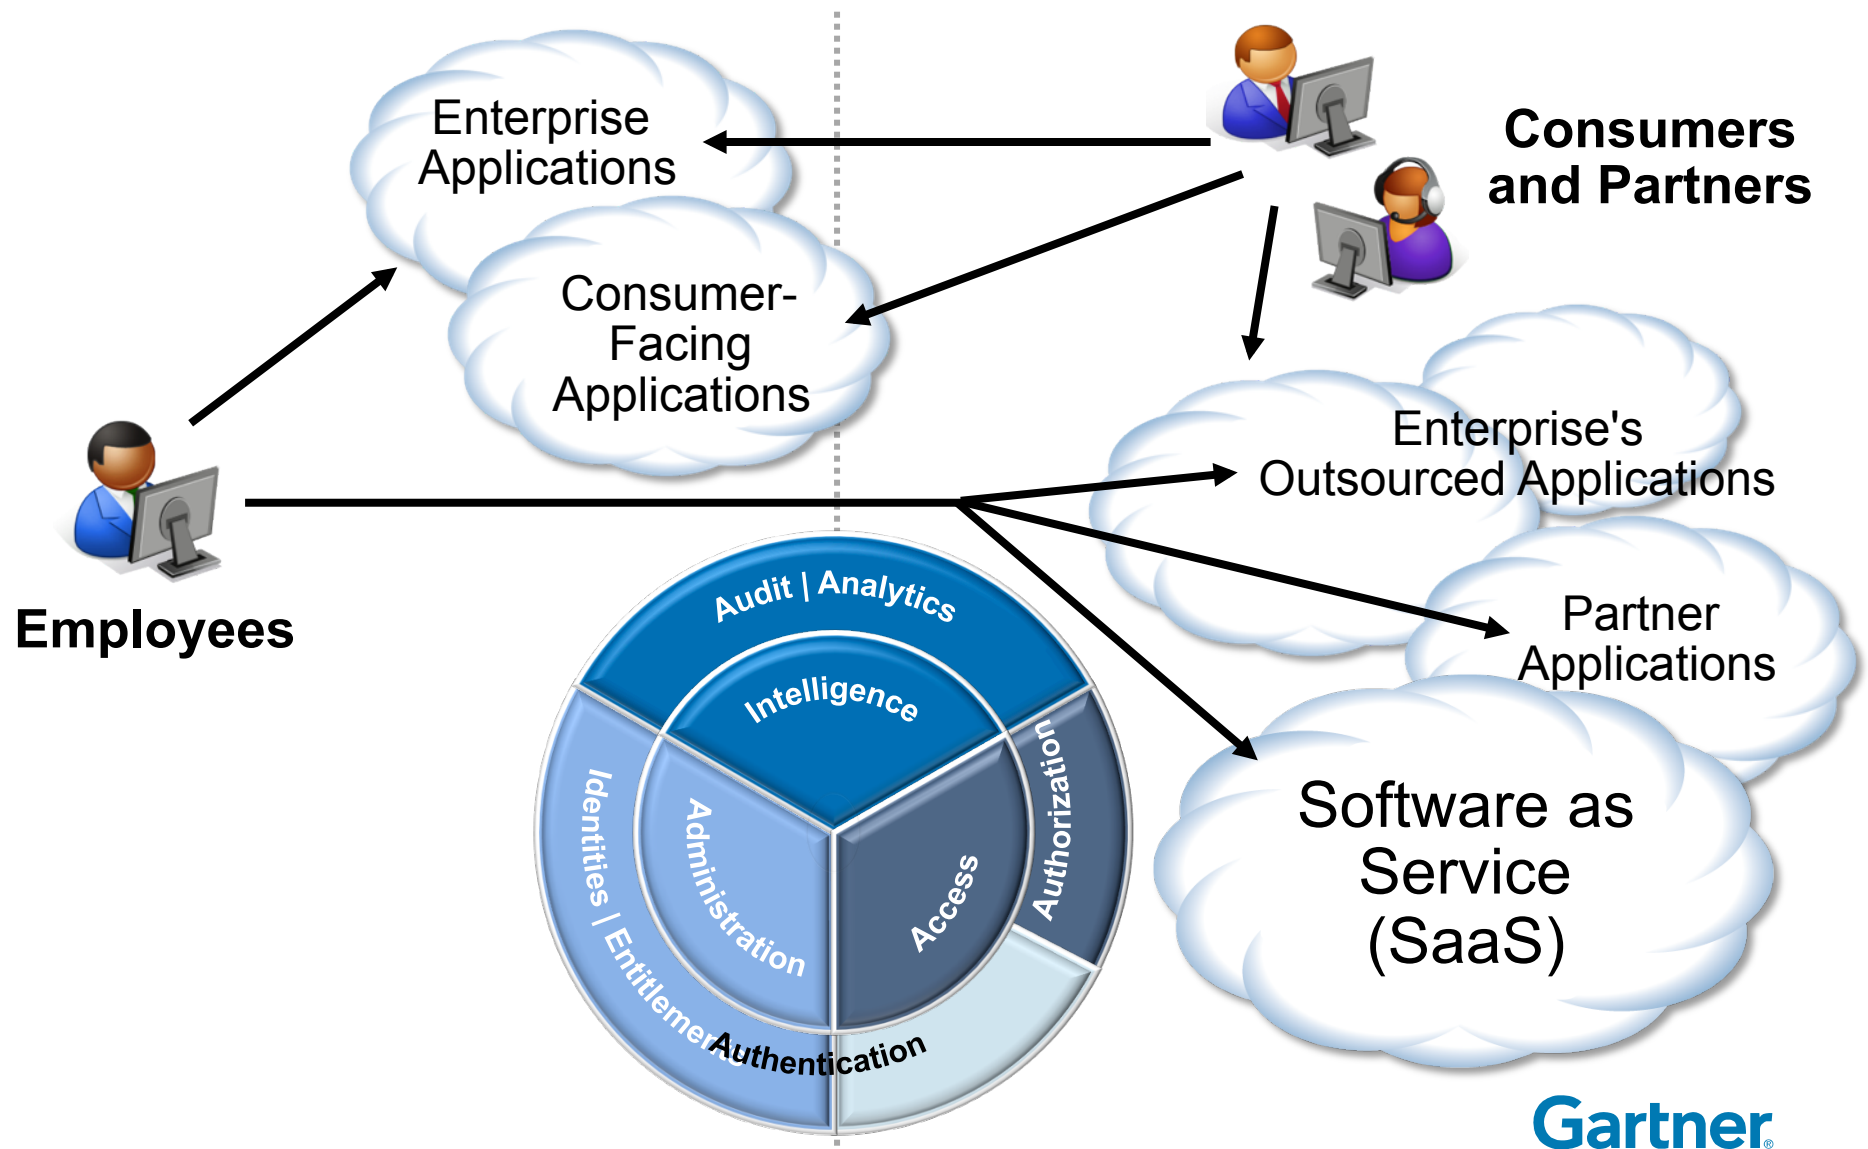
Enterprise Applications

Consumers and Partners

Consumer-Facing Applications

Employees

Enterprise's Outsourced Applications

Partner Applications

Software as Service (SaaS)

Audit | Analytics

Intelligence

Identities | Entitlements

Administration

Access

Authorization

Authentication

Gartner